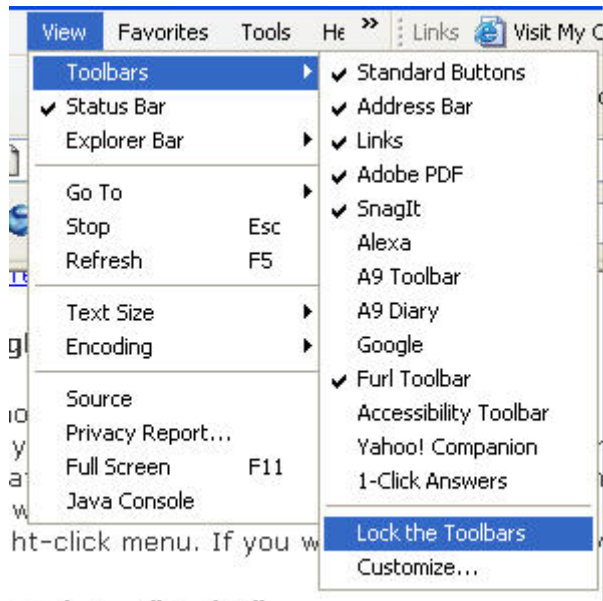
View Favorites Tools He » Links Visit My C

Toolbars
Status Bar
Explorer Bar

Go To
Stop Esc
Refresh F5

Text Size
Encoding

Source
Privacy Report...
Full Screen F11
Java Console

Standard Buttons
Address Bar
Links
Adobe PDF
SnagIt
Alexa
A9 Toolbar
A9 Diary
Google
Furl Toolbar
Accessibility Toolbar
Yahoo! Companion
1-Click Answers

Lock the Toolbars
Customize...

ht-click menu. If you w